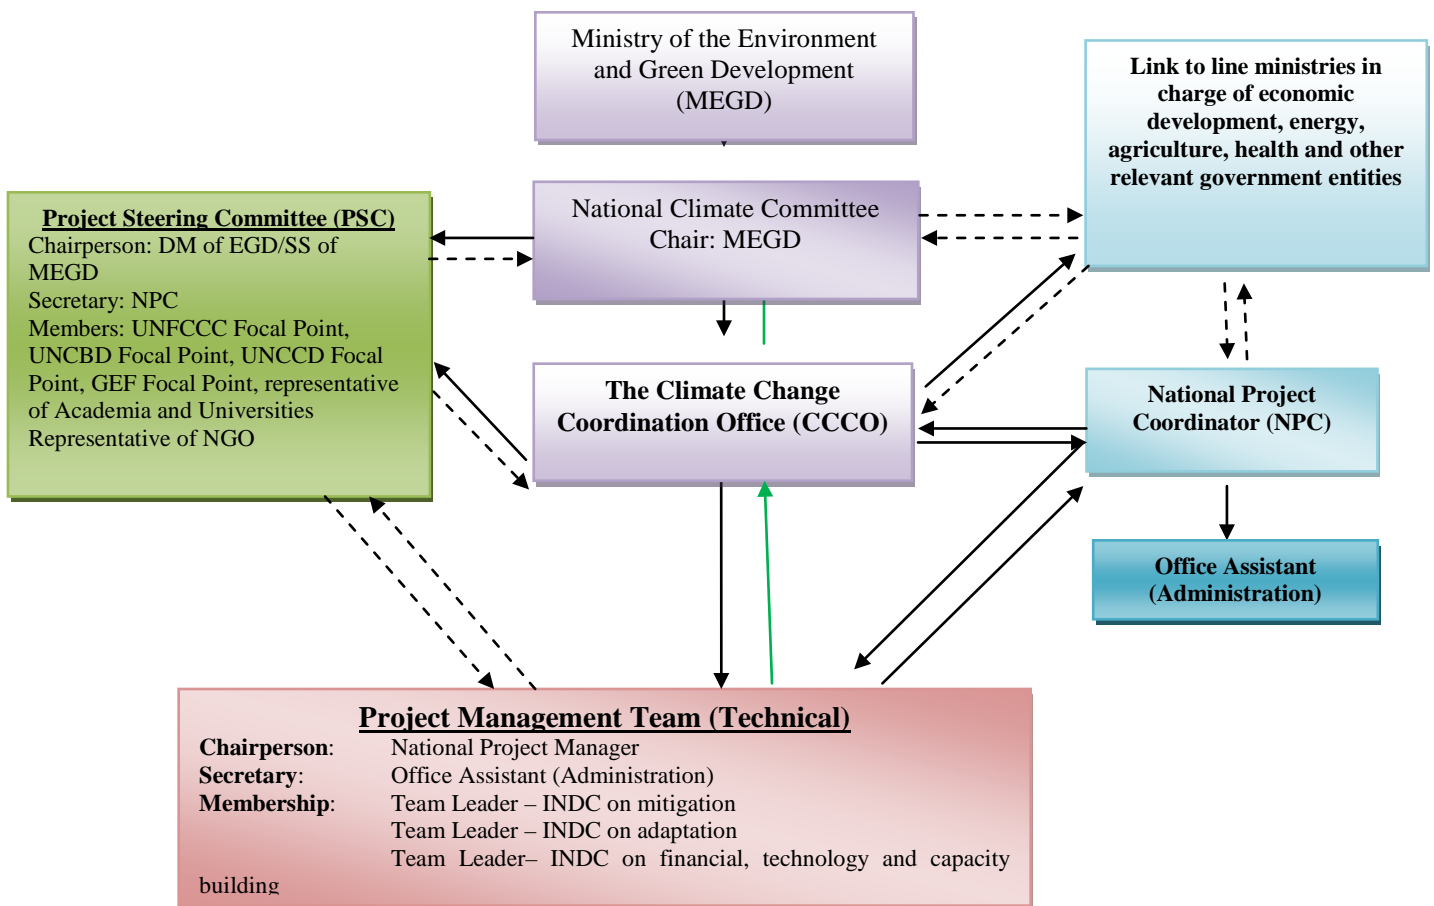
Ministry of the Environment and Green Development (MEGD)

Link to line ministries in charge of economic development, energy, agriculture, health and other relevant government entities

Project Steering Committee (PSC)
Chairperson: DM of EGD/SS of MEGD
Secretary: NPC
Members: UNFCCC Focal Point, UNCBD Focal Point, UNCCD Focal Point, GEF Focal Point, representative of Academia and Universities
Representative of NGO

National Climate Committee
Chair: MEGD

The Climate Change Coordination Office (CCCO)

National Project Coordinator (NPC)

Office Assistant (Administration)

Project Management Team (Technical)
Chairperson: National Project Manager
Secretary: Office Assistant (Administration)
Membership: Team Leader – INDC on mitigation
Team Leader – INDC on adaptation
Team Leader– INDC on financial, technology and capacity building